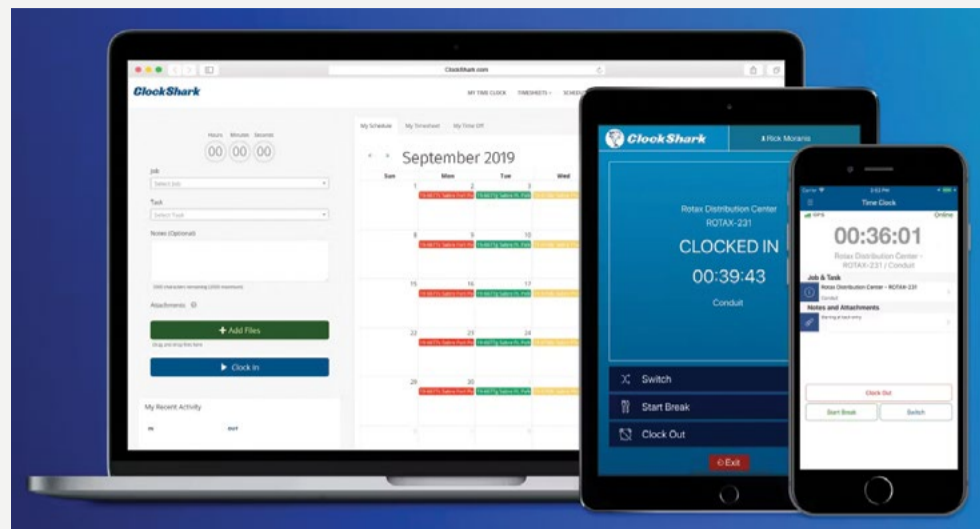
ClockShark.com

ClockShark

MY TIME CLOCK TIMESHEETS SCHED

Hours Minutes Seconds
00 00 00

Job
Select Job

Task
Select Task

Notes (Optional)

Attachments

+ Add Files

Clock In

My Recent Activity

IN OUT

My Schedule My Timesheet My Time Off

September 2019

Sun Mon Tue Wed

1 2 3
8 9 10
15 16 17
22 23 24
29 30

ClockShark

Rick Morania

Rotax Distribution Center
ROTAX-231

CLOCKED IN

00:39:43

Conduit

Switch

Start Break

Clock Out

Exit

Time Clock

GPS Online

00:36:01

Rotax Distribution Center - ROTAX-231 / Conduit

Job & Task

Rotax Distribution Center - ROTAX-231
Conduit

Notes and Attachments

Clock Out

Start Break Switch